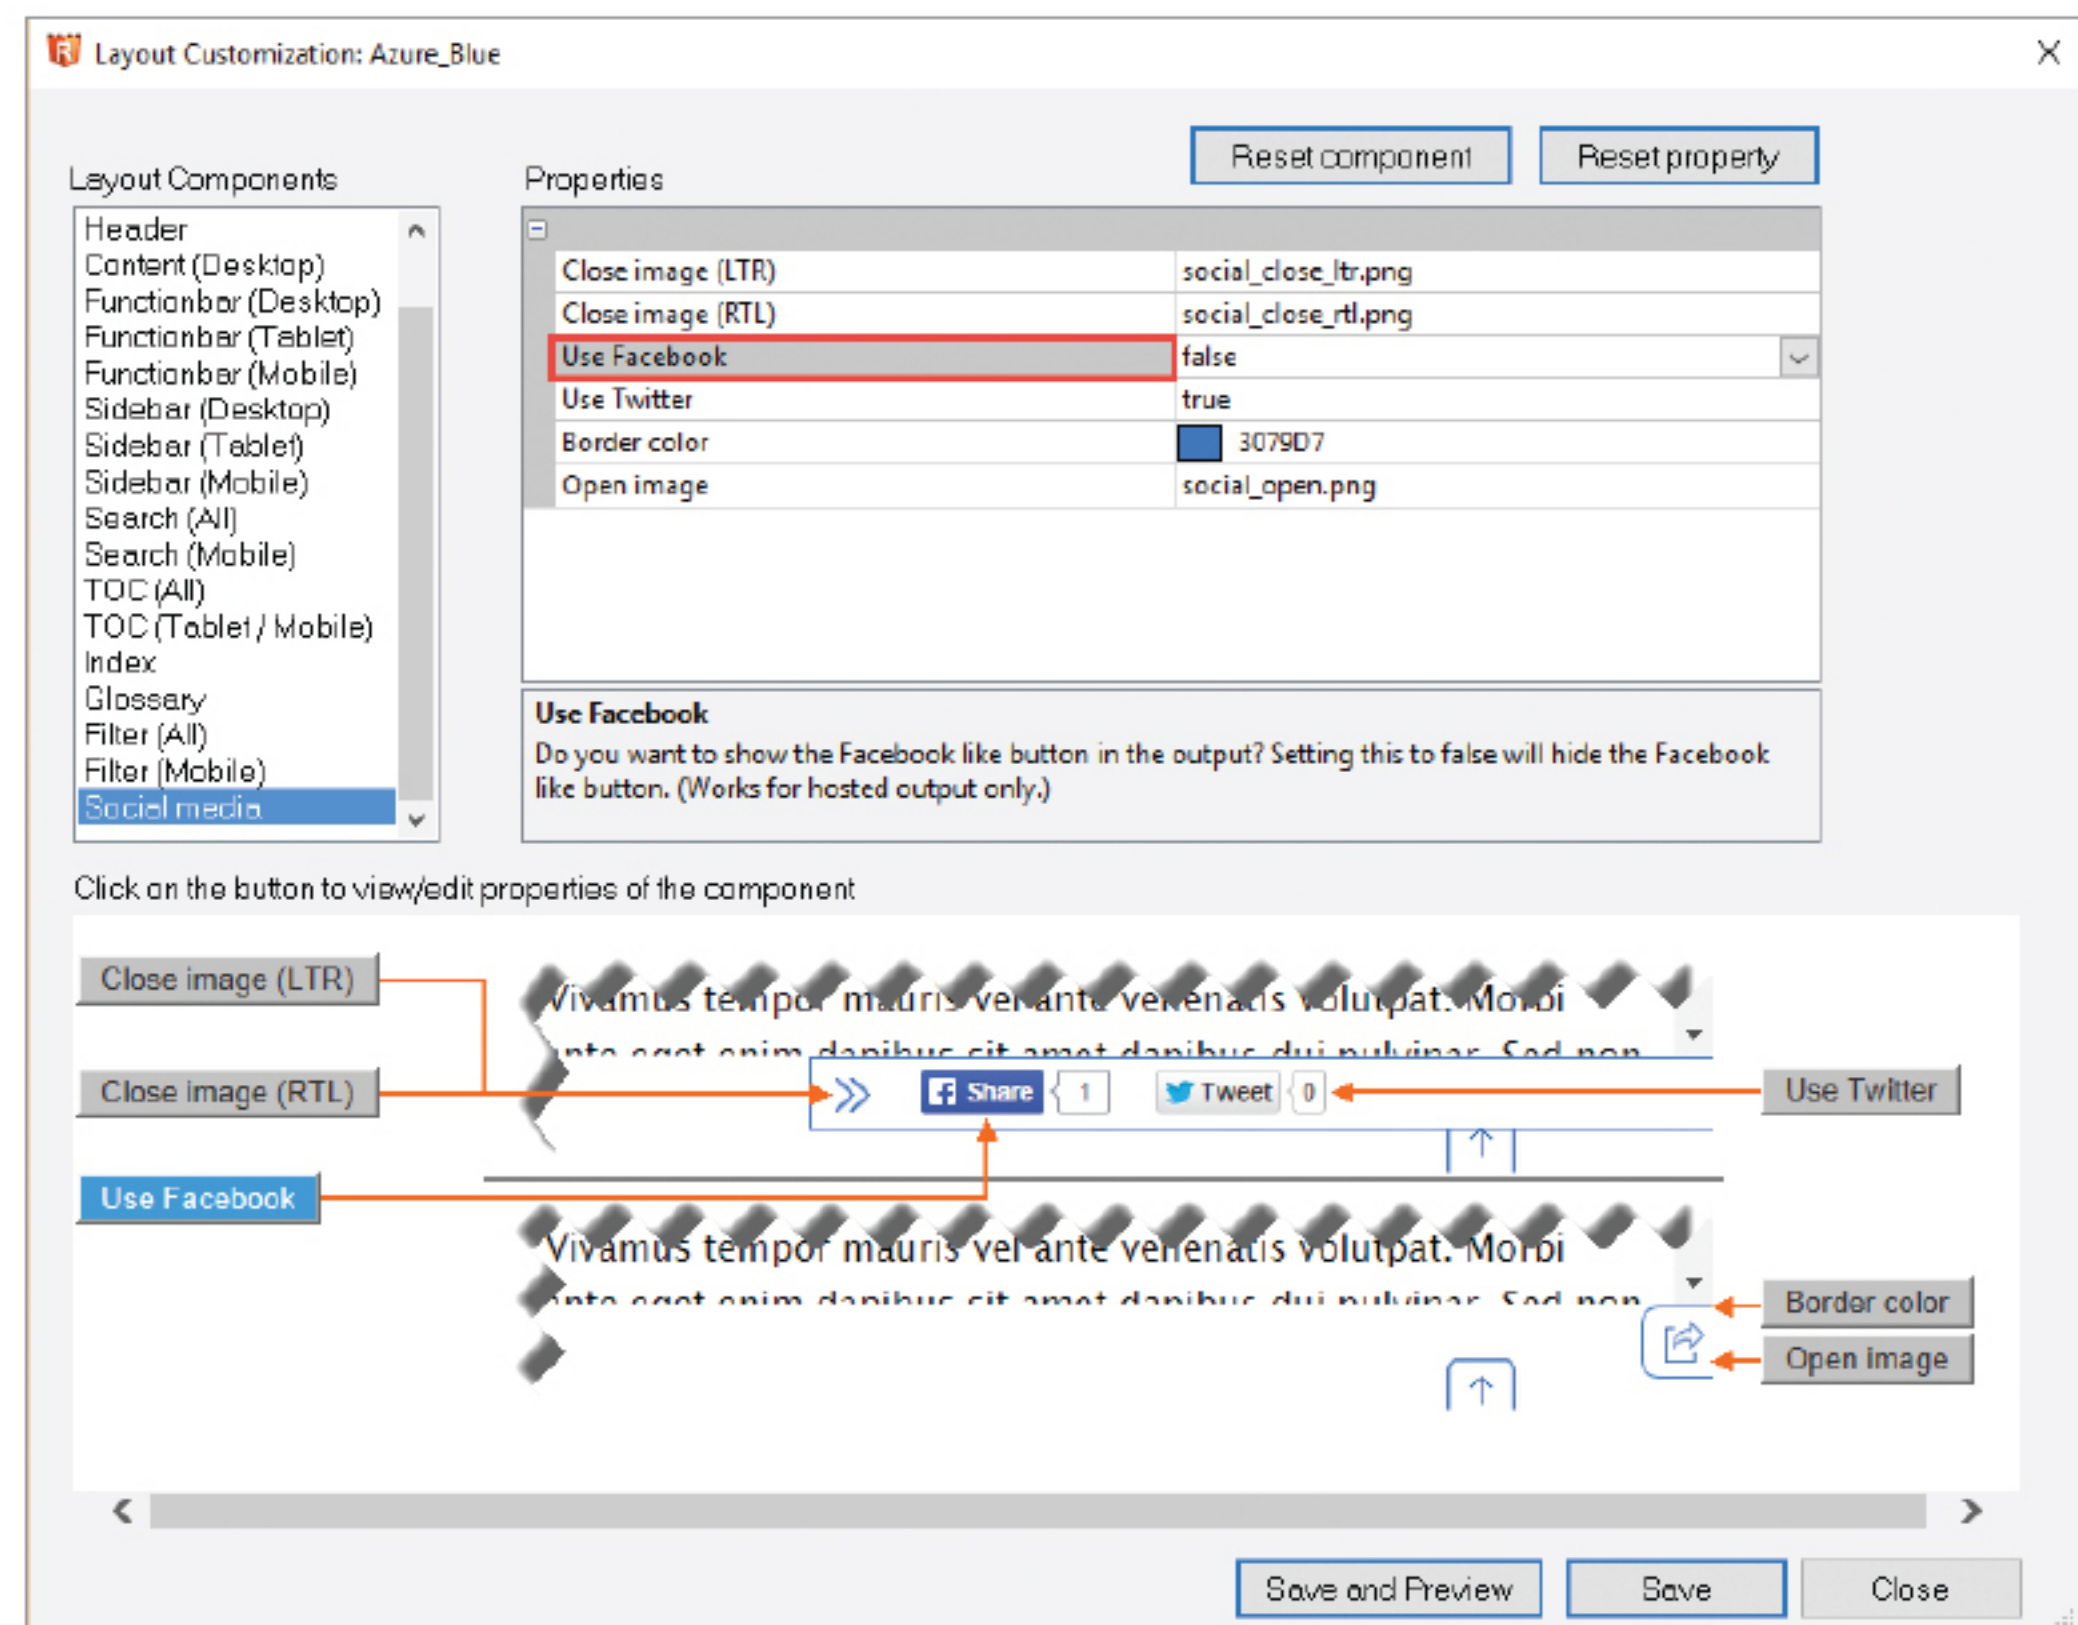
Layout Customization: Azure_Blue

Layout Components

Header
Content (Desktop)
Functionbar (Desktop)
Functionbar (Tablet)
Functionbar (Mobile)
Sidebar (Desktop)
Sidebar (Tablet)
Sidebar (Mobile)
Search (All)
Search (Mobile)
TOC (All)
TOC (Tablet / Mobile)
Index
Glossary
Filter (All)
Filter (Mobile)
Social media

Properties

Reset component
Reset property

| Property | Value |
|---|---|
| Close image (LTR) | social_close_ltr.png |
| Close image (RTL) | social_close_rtl.png |
| Use Facebook | false |
| Use Twitter | true |
| Border color | 3079D7 |
| Open image | social_open.png |

Use Facebook
Do you want to show the Facebook like button in the output? Setting this to false will hide the Facebook like button. (Works for hosted output only.)

Click on the button to view/edit properties of the component

Close image (LTR)
Close image (RTL)
Use Facebook
Vivamus tempor mauris vel ante venenatis volutpat. Morbi
Share 1
Tweet 0
Use Twitter
Vivamus tempor mauris vel ante venenatis volutpat. Morbi
Border color
Open image

Save and Preview
Save
Close